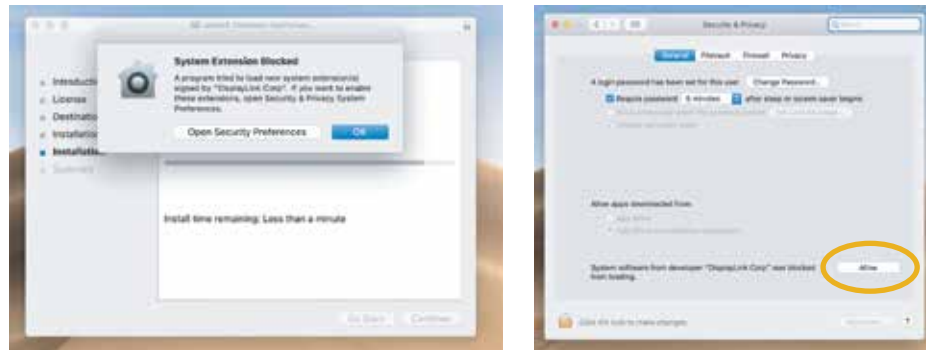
System Extension Blocked

A program tried to load new system extension(s) signed by "DisplayLink Corp". If you want to enable these extensions, open Security & Privacy System Preferences.

Open Security Preferences

OK

Introducti

License

Destinatio

Installatio

Installatio

Summary

Install time remaining: Less than a minute

Go Back

Continue

Security & Privacy

General

FileVault

Firewall

Privacy

A login password has been set for this user

Change Password...

Require password

5 minutes

after sleep or screen saver begins

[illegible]

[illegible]

Allow apps downloaded from:

App Store

App Store and identified developers

System software from developer "DisplayLink Corp" was blocked from loading.

Allow

Click the lock to make changes.

Advanced...

?